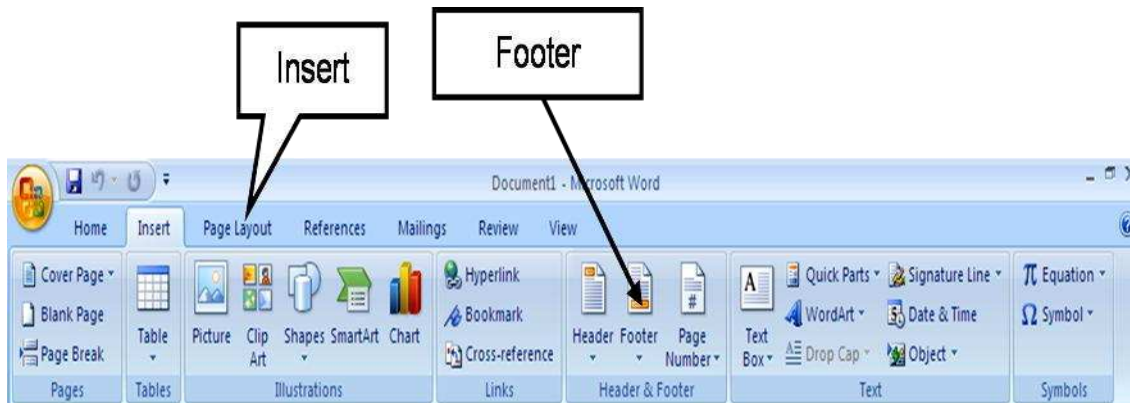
Insert

Footer

Document1 - Microsoft Word

Home Insert Page Layout References Mailings Review View

Cover Page ▾
Blank Page
Page Break
Pages

Table
Tables

Picture Clip Art Shapes SmartArt Chart
Illustrations

Hyperlink
Bookmark
Cross-reference
Links

Header Footer Page Number ▾
Header & Footer

Text Box ▾ Quick Parts ▾ WordArt ▾ Drop Cap ▾ Signature Line ▾ Date & Time Object ▾
Text

$\pi$ Equation ▾
$\Omega$ Symbol ▾
Symbols